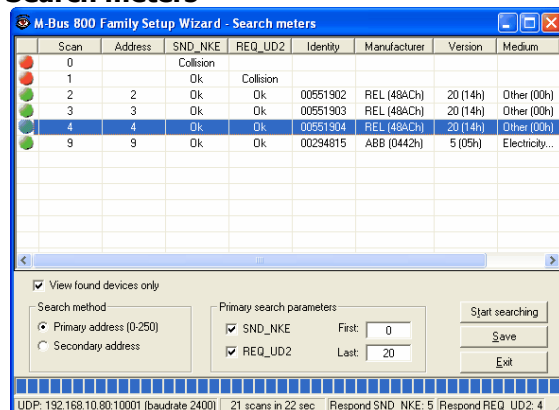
Search meters

M-Bus 800 Family Setup Wizard - Search meters

| | Scan | Address | SND_NKE | REQ_UD2 | Identity | Manufacturer | Version | Medium |
|---|---|---|---|---|---|---|---|---|
| | 0 | | Collision | | | | | |
| | 1 | | Ok | Collision | | | | |
| | 2 | 2 | Ok | Ok | 00551902 | REL (48ACh) | 20 (14h) | Other (00h) |
| | 3 | 3 | Ok | Ok | 00551903 | REL (48ACh) | 20 (14h) | Other (00h) |
| | 4 | 4 | Ok | Ok | 00551904 | REL (48ACh) | 20 (14h) | Other (00h) |
| | 9 | 9 | Ok | Ok | 00294815 | ABB (0442h) | 5 (05h) | Electricity... |

View found devices only

Search method
Primary address (0-250)
Secondary address

Primary search parameters
SND_NKE
REQ_UD2
First: 0
Last: 20

Start searching
Save
Exit

UDP: 192.168.10.80:10001 (baudrate 2400) | 21 scans in 22 sec | Respond SND_NKE: 5 | Respond REQ_UD2: 4